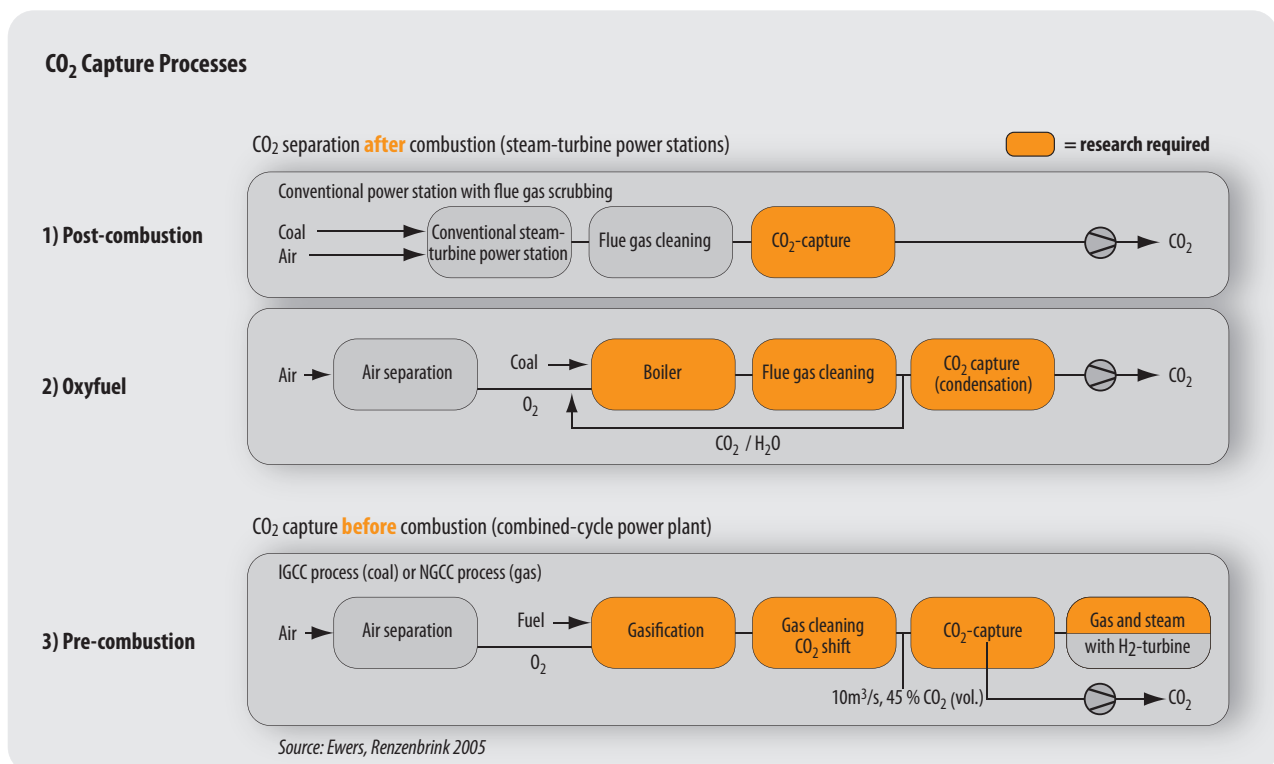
$CO_2$ Capture Processes

$CO_2$ separation after combustion (steam-turbine power stations)

= research required

1) Post-combustion

Conventional power station with flue gas scrubbing

Coal
Air

Conventional steam-turbine power station

Flue gas cleaning

$CO_2$-capture

$CO_2$

2) Oxyfuel

Air

Air separation

Coal

$O_2$

Boiler

Flue gas cleaning

$CO_2$ capture (condensation)

$CO_2$

$CO_2$ / $H_2O$

$CO_2$ capture before combustion (combined-cycle power plant)

3) Pre-combustion

IGCC process (coal) or NGCC process (gas)

Air

Air separation

Fuel

$O_2$

Gasification

Gas cleaning $CO_2$ shift

$CO_2$-capture

Gas and steam with $H_2$-turbine

$10m^3/s$, 45 % $CO_2$ (vol.)

$CO_2$

Source: Ewers, Renzenbrink 2005